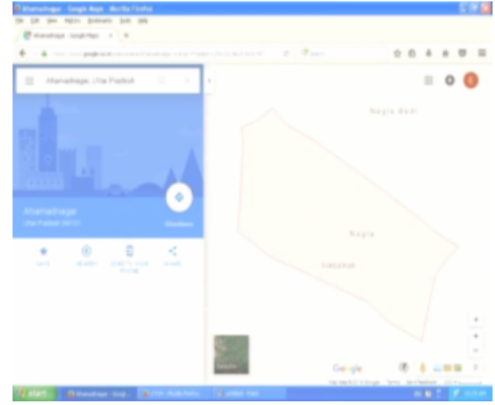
Khamalnagar - Google Maps - Mozilla Firefox

File Edit View History Bookmarks Tools Help

Khamalnagar - Google Maps

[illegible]

Khamalnagar, Uttar Pradesh

Khamalnagar
Uttar Pradesh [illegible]

Directions

Save Nearby Send to your phone Share

Nagla Badi

Nagla

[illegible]

Google

start

Khamalnagar - Googl...